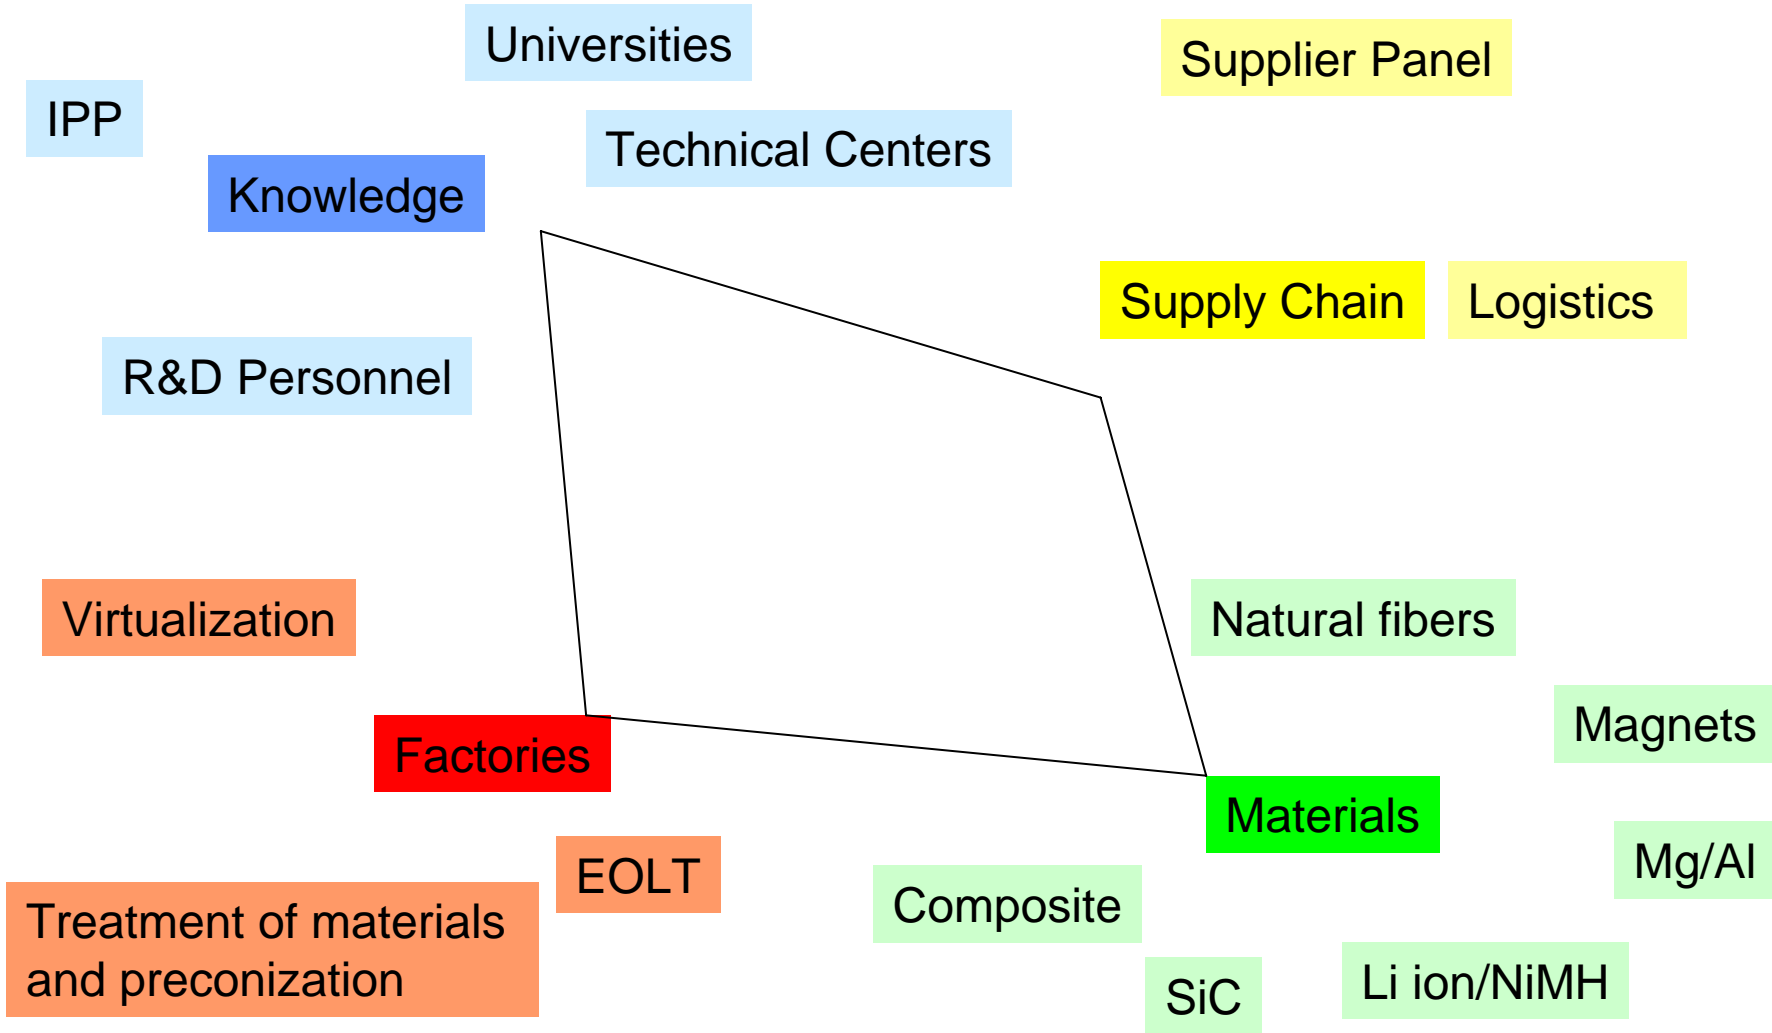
Universities

Supplier Panel

IPP

Technical Centers

Knowledge

Supply Chain

Logistics

R&D Personnel

Natural fibers

Virtualization

Magnets

Factories

Materials

Mg/Al

EOLT

Composite

Treatment of materials and preconization

SiC

Li ion/NiMH